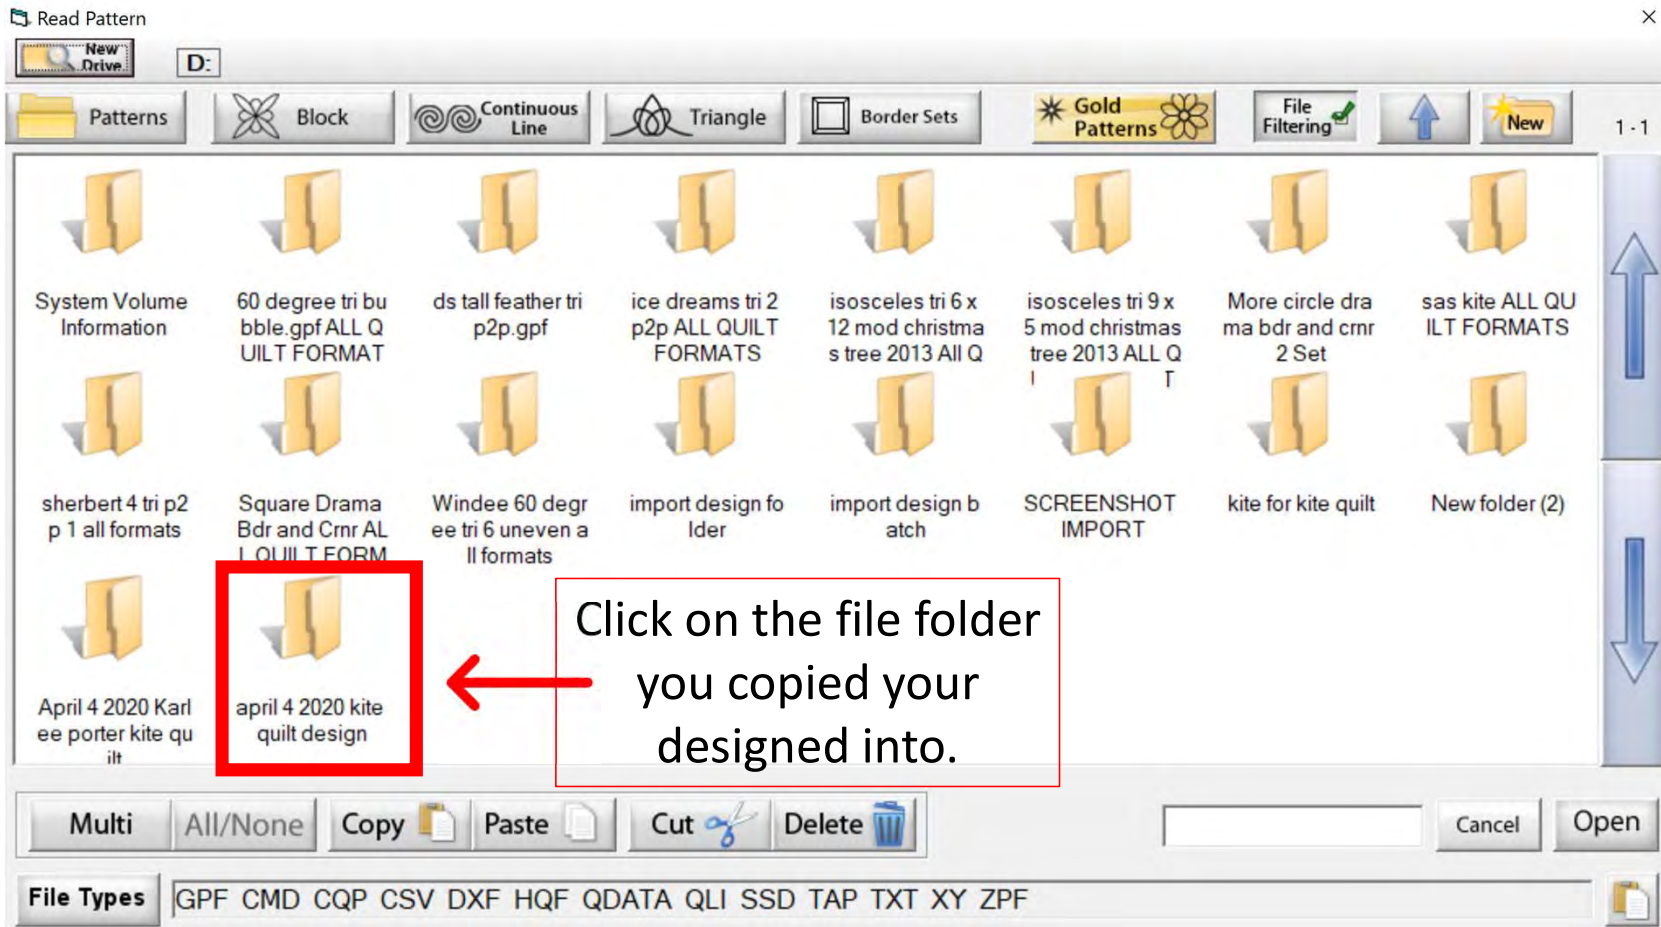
Read Pattern

New Drive

D:

Patterns

Block

Continuous Line

Triangle

Border Sets

Gold Patterns

File Filtering

New

1 - 1

System Volume Information

60 degree tri bubble.gpf ALL QUILT FORMAT

ds tall feather tri p2p.gpf

ice dreams tri 2 p2p ALL QUILT FORMATS

isosceles tri 6 x 12 mod christmas tree 2013 All Q

isosceles tri 9 x 5 mod christmas tree 2013 ALL Q

More circle drama bdr and crnr 2 Set

sas kite ALL QUILT FORMATS

sherbert 4 tri p2p 1 all formats

Square Drama Bdr and Crnr ALL QUILT FORM

Windee 60 degree tri 6 uneven all formats

import design folder

import design batch

SCREENSHOT IMPORT

kite for kite quilt

New folder (2)

April 4 2020 Karlee porter kite quilt

april 4 2020 kite quilt design

Click on the file folder you copied your designed into.

Multi

All/None

Copy

Paste

Cut

Delete

Cancel

Open

File Types

GPF CMD CQP CSV DXF HQF QDATA QLI SSD TAP TXT XY ZPF